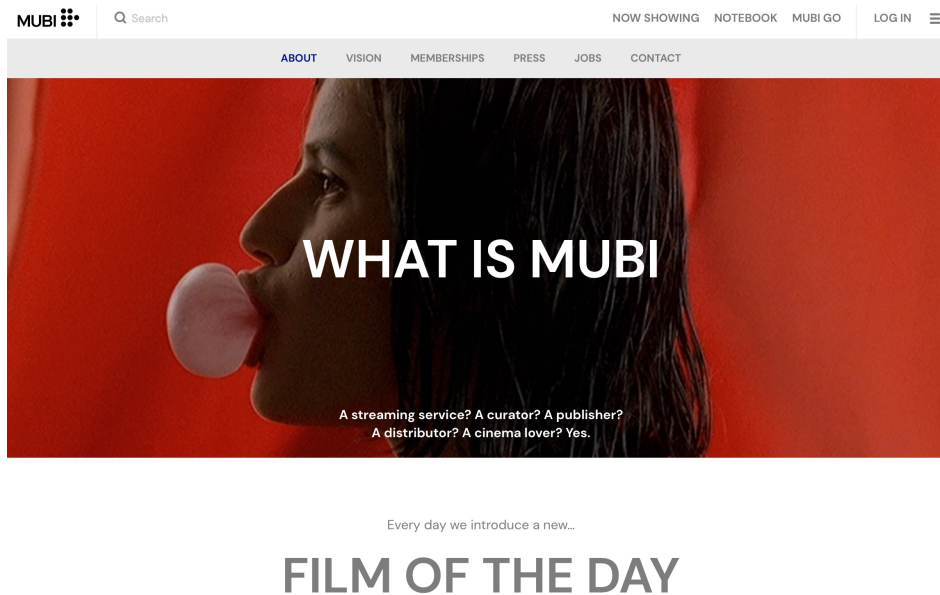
MUBI

Search

NOW SHOWING NOTEBOOK MUBI GO LOG IN

ABOUT VISION MEMBERSHIPS PRESS JOBS CONTACT

WHAT IS MUBI

A streaming service? A curator? A publisher? A distributor? A cinema lover? Yes.

Every day we introduce a new...

FILM OF THE DAY